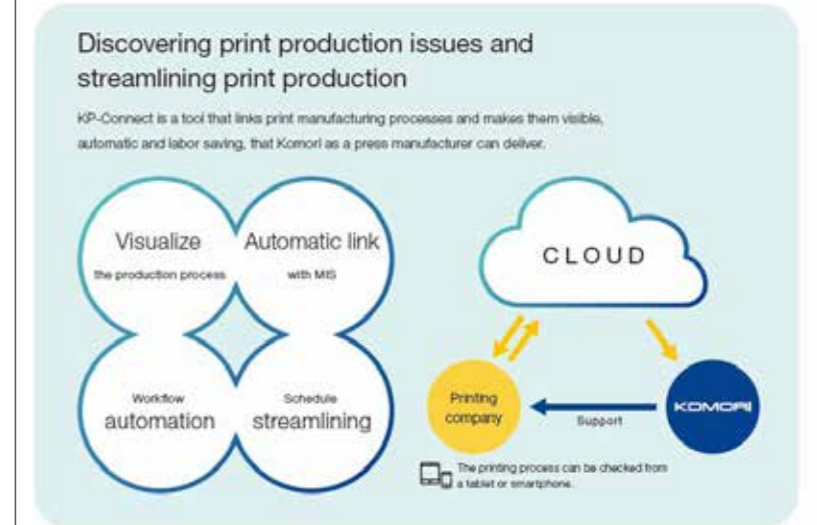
Discovering print production issues and streamlining print production

KP-Connect is a tool that links print manufacturing processes and makes them visible, automatic and labor saving, that Komori as a press manufacturer can deliver.

Visualize
the production process

Automatic link
with MIS

Workflow
automation

Schedule
streamlining

CLOUD

Printing company

Support

KOMORI

The printing process can be checked from a tablet or smartphone.